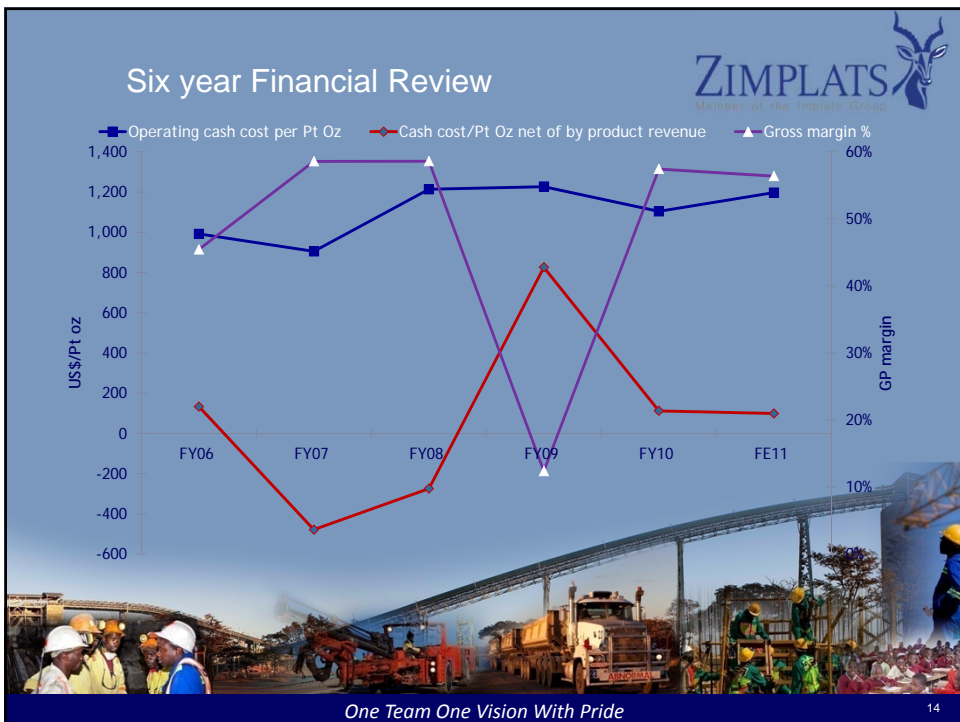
Six year Financial Review

ZIMPLATS
Member of the Implats Group

Operating cash cost per Pt Oz
Cash cost/Pt Oz net of by product revenue
Gross margin %

| 1,400 |
| 1,200 |
| 1,000 |
| 800 |
| 600 |
| 400 |
| 200 |
| 0 |
| -200 |
| -400 |
| -600 |

US$/Pt oz

FY06 FY07 FY08 FY09 FY10 FE11

60%
50%
40%
30%
20%
10%
0%

GP margin

ABNORMAL

One Team One Vision With Pride

14